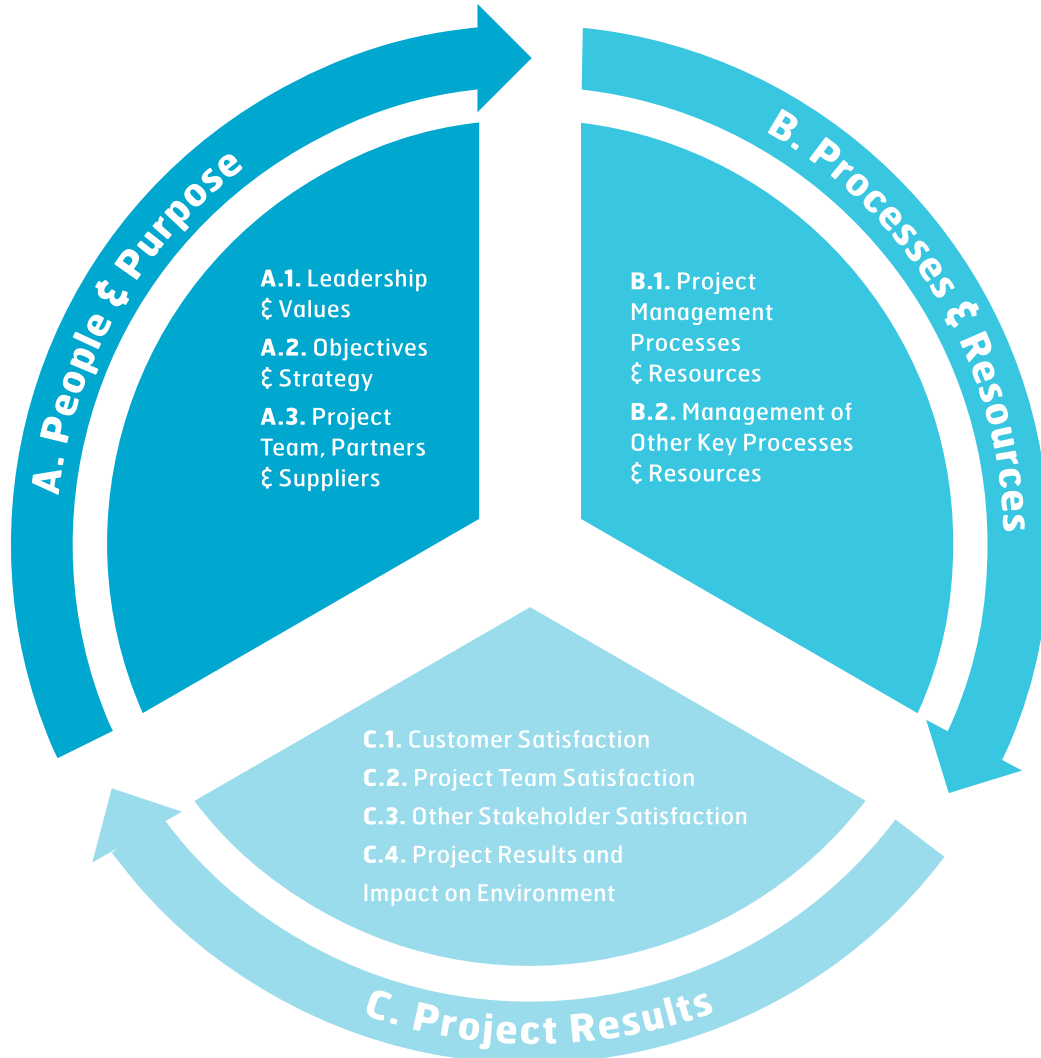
A. People & Purpose

A.1. Leadership & Values

A.2. Objectives & Strategy

A.3. Project Team, Partners & Suppliers

B. Processes & Resources

B.1. Project Management Processes & Resources

B.2. Management of Other Key Processes & Resources

C.1. Customer Satisfaction

C.2. Project Team Satisfaction

C.3. Other Stakeholder Satisfaction

C.4. Project Results and Impact on Environment

C. Project Results